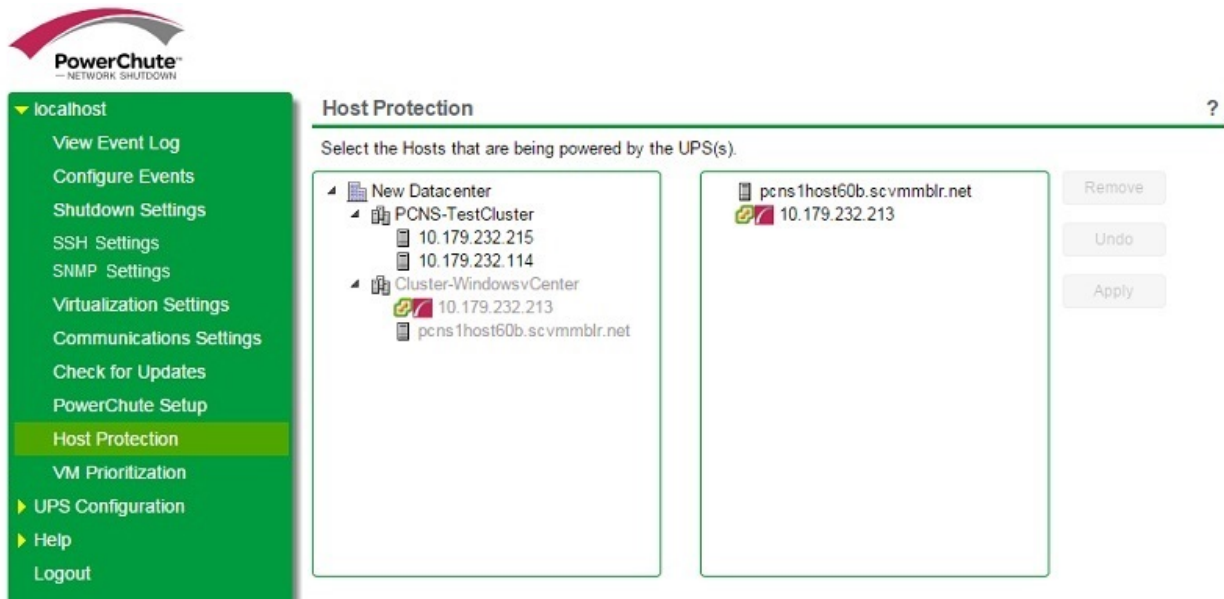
PowerChute™
— NETWORK SHUTDOWN

localhost
View Event Log
Configure Events
Shutdown Settings
SSH Settings
SNMP Settings
Virtualization Settings
Communications Settings
Check for Updates
PowerChute Setup
Host Protection
VM Prioritization
UPS Configuration
Help
Logout

Host Protection

?

Select the Hosts that are being powered by the UPS(s).

New Datacenter
PCNS-TestCluster
10.179.232.215
10.179.232.114
Cluster-WindowsvCenter
10.179.232.213
pcns1host60b.scvmmblr.net

pcns1host60b.scvmmblr.net
10.179.232.213

Remove
Undo
Apply